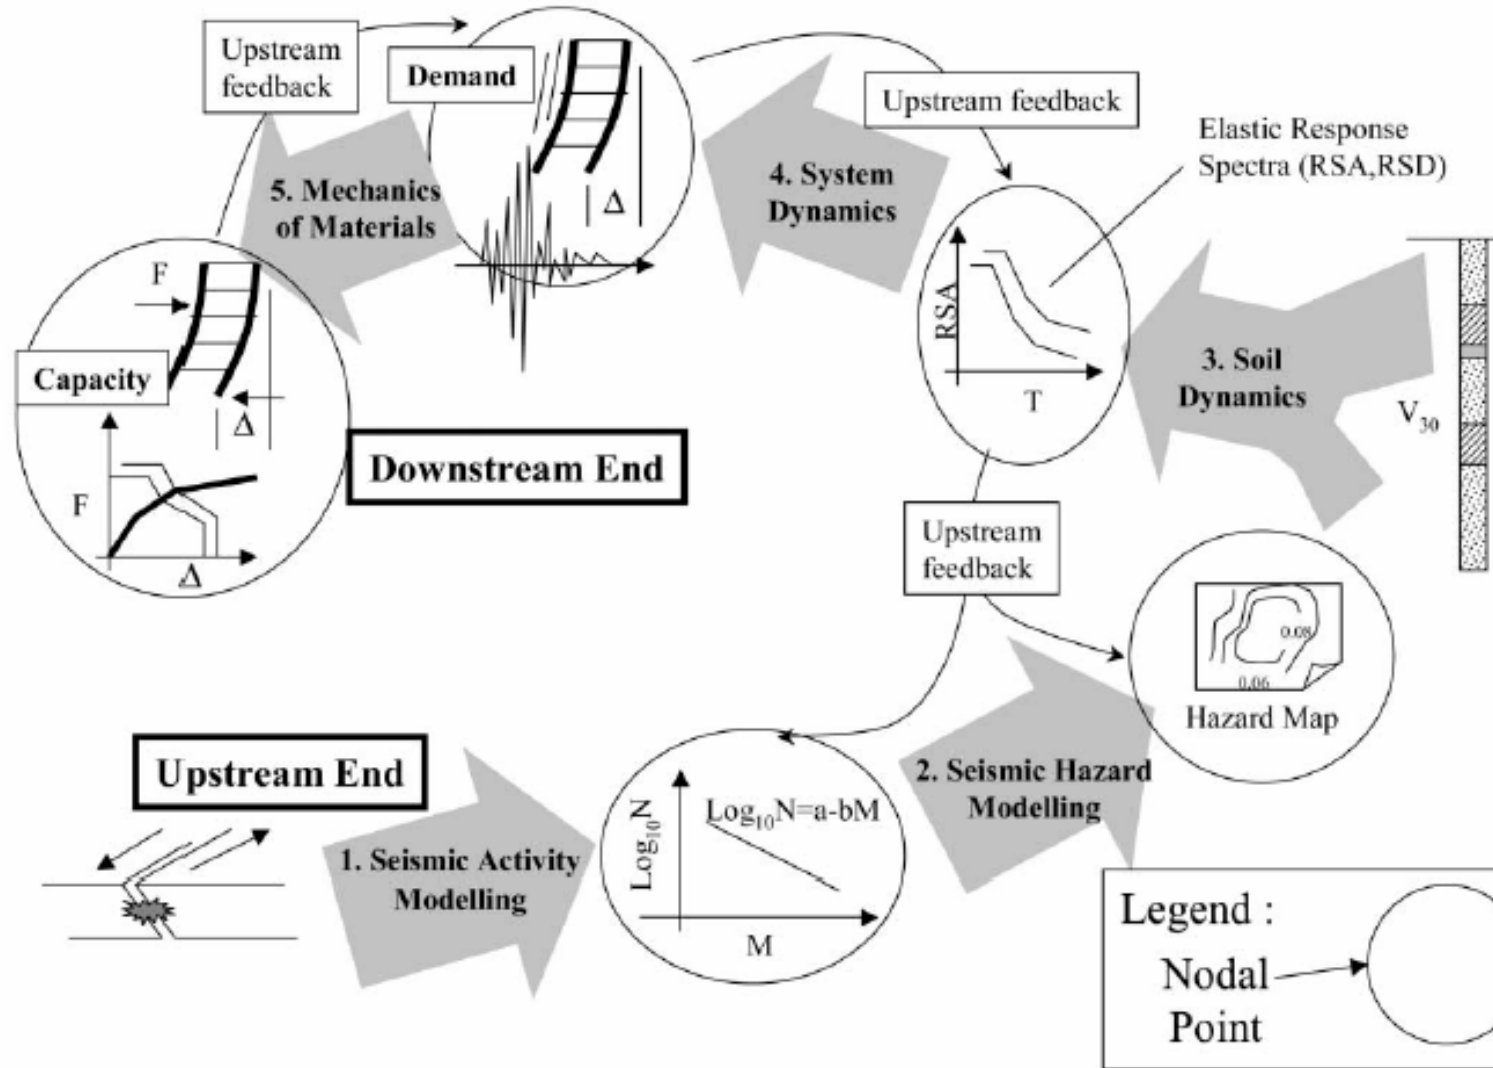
Upstream feedback

Demand

$\Delta$

Upstream feedback

Elastic Response Spectra (RSA,RSD)

4. System Dynamics

5. Mechanics of Materials

F

Capacity

$\Delta$

RSA

T

3. Soil Dynamics

$V_{30}$

Downstream End

F

$\Delta$

Upstream feedback

0.08

0.06

Hazard Map

Upstream End

$Log_{10}N$

$Log_{10}N$=a-bM

2. Seismic Hazard Modelling

1. Seismic Activity Modelling

M

Legend :

Nodal Point